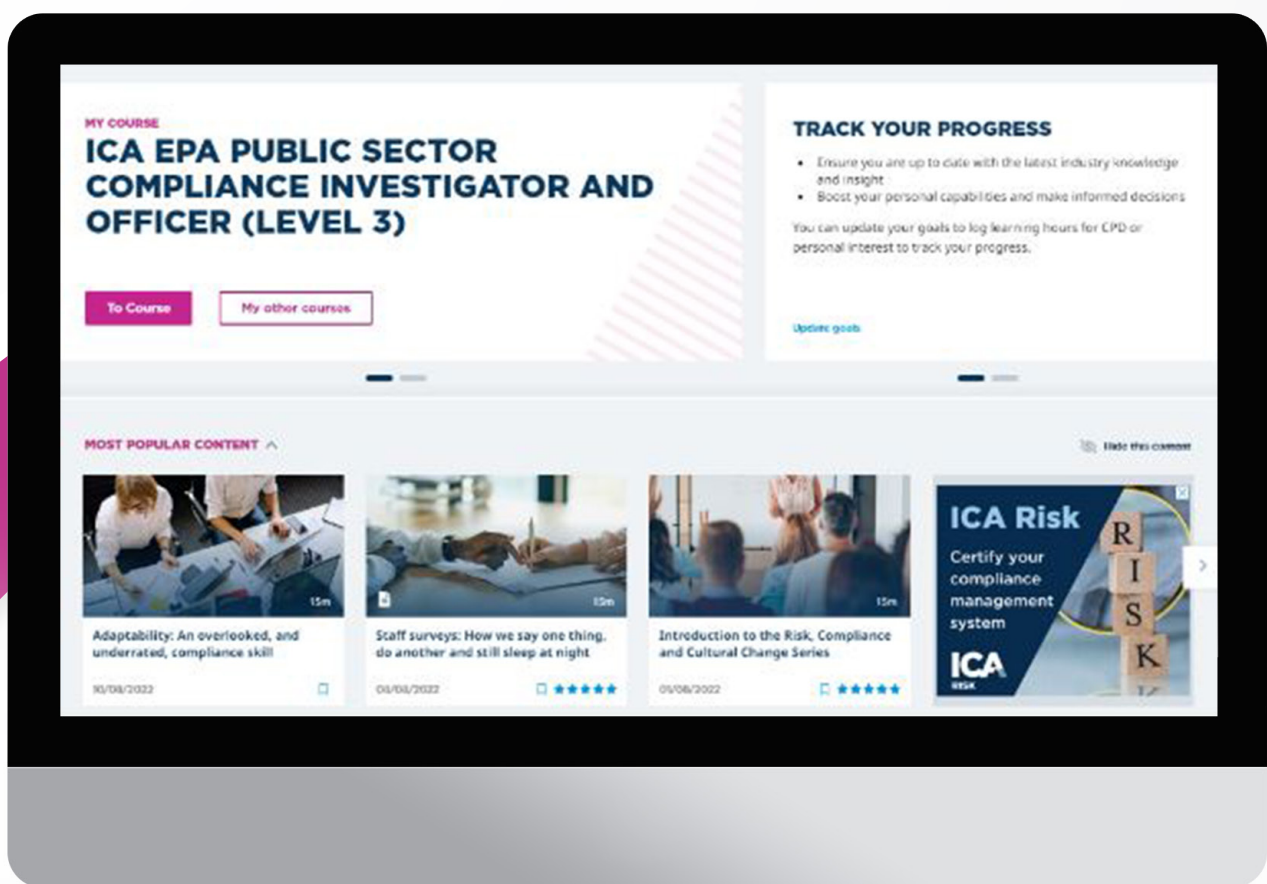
MY COURSE

ICA EPA PUBLIC SECTOR COMPLIANCE INVESTIGATOR AND OFFICER (LEVEL 3)

To Course

My other courses

TRACK YOUR PROGRESS

- Ensure you are up to date with the latest industry knowledge and insight
- Boost your personal capabilities and make informed decisions

You can update your goals to log learning hours for CPD or personal interest to track your progress.

Update goals

MOST POPULAR CONTENT

Hide this content

15m

Adaptability: An overlooked, and underrated, compliance skill

10/08/2022

15m

Staff surveys: How we say one thing, do another and still sleep at night

05/08/2022

15m

Introduction to the Risk, Compliance and Cultural Change Series

05/08/2022

ICA Risk

Certify your compliance management system

ICA RISK

R I S K